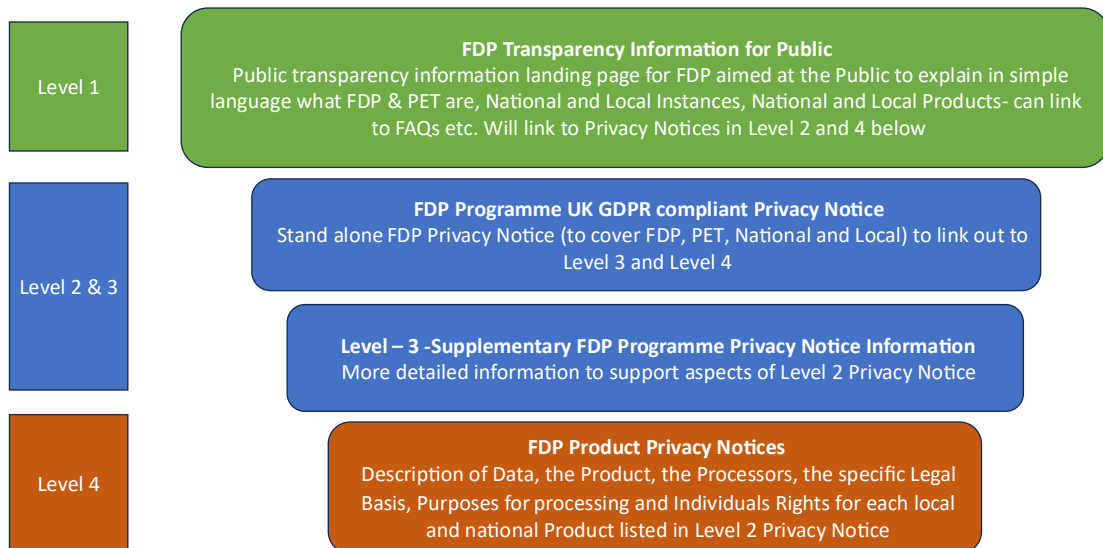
Level 1

**FDP Transparency Information for Public**
Public transparency information landing page for FDP aimed at the Public to explain in simple language what FDP & PET are, National and Local Instances, National and Local Products- can link to FAQs etc. Will link to Privacy Notices in Level 2 and 4 below

Level 2 & 3

**FDP Programme UK GDPR compliant Privacy Notice**
Stand alone FDP Privacy Notice (to cover FDP, PET, National and Local) to link out to Level 3 and Level 4

**Level – 3 -Supplementary FDP Programme Privacy Notice Information**
More detailed information to support aspects of Level 2 Privacy Notice

Level 4

**FDP Product Privacy Notices**
Description of Data, the Product, the Processors, the specific Legal Basis, Purposes for processing and Individuals Rights for each local and national Product listed in Level 2 Privacy Notice